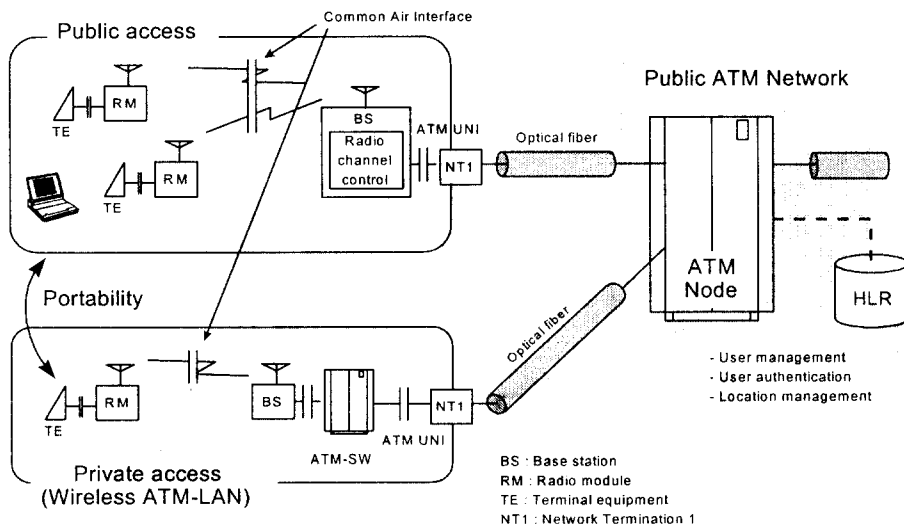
Common Air Interface

Public access

RM

TE

RM

TE

BS

Radio channel control

ATM UNI

NT1

Optical fiber

Public ATM Network

ATM Node

HLR

Portability

RM

TE

BS

ATM-SW

ATM UNI

NT1

Optical fiber

Private access (Wireless ATM-LAN)

- User management
- User authentication
- Location management

BS : Base station
RM : Radio module
TE : Terminal equipment
NT1 : Network Termination 1